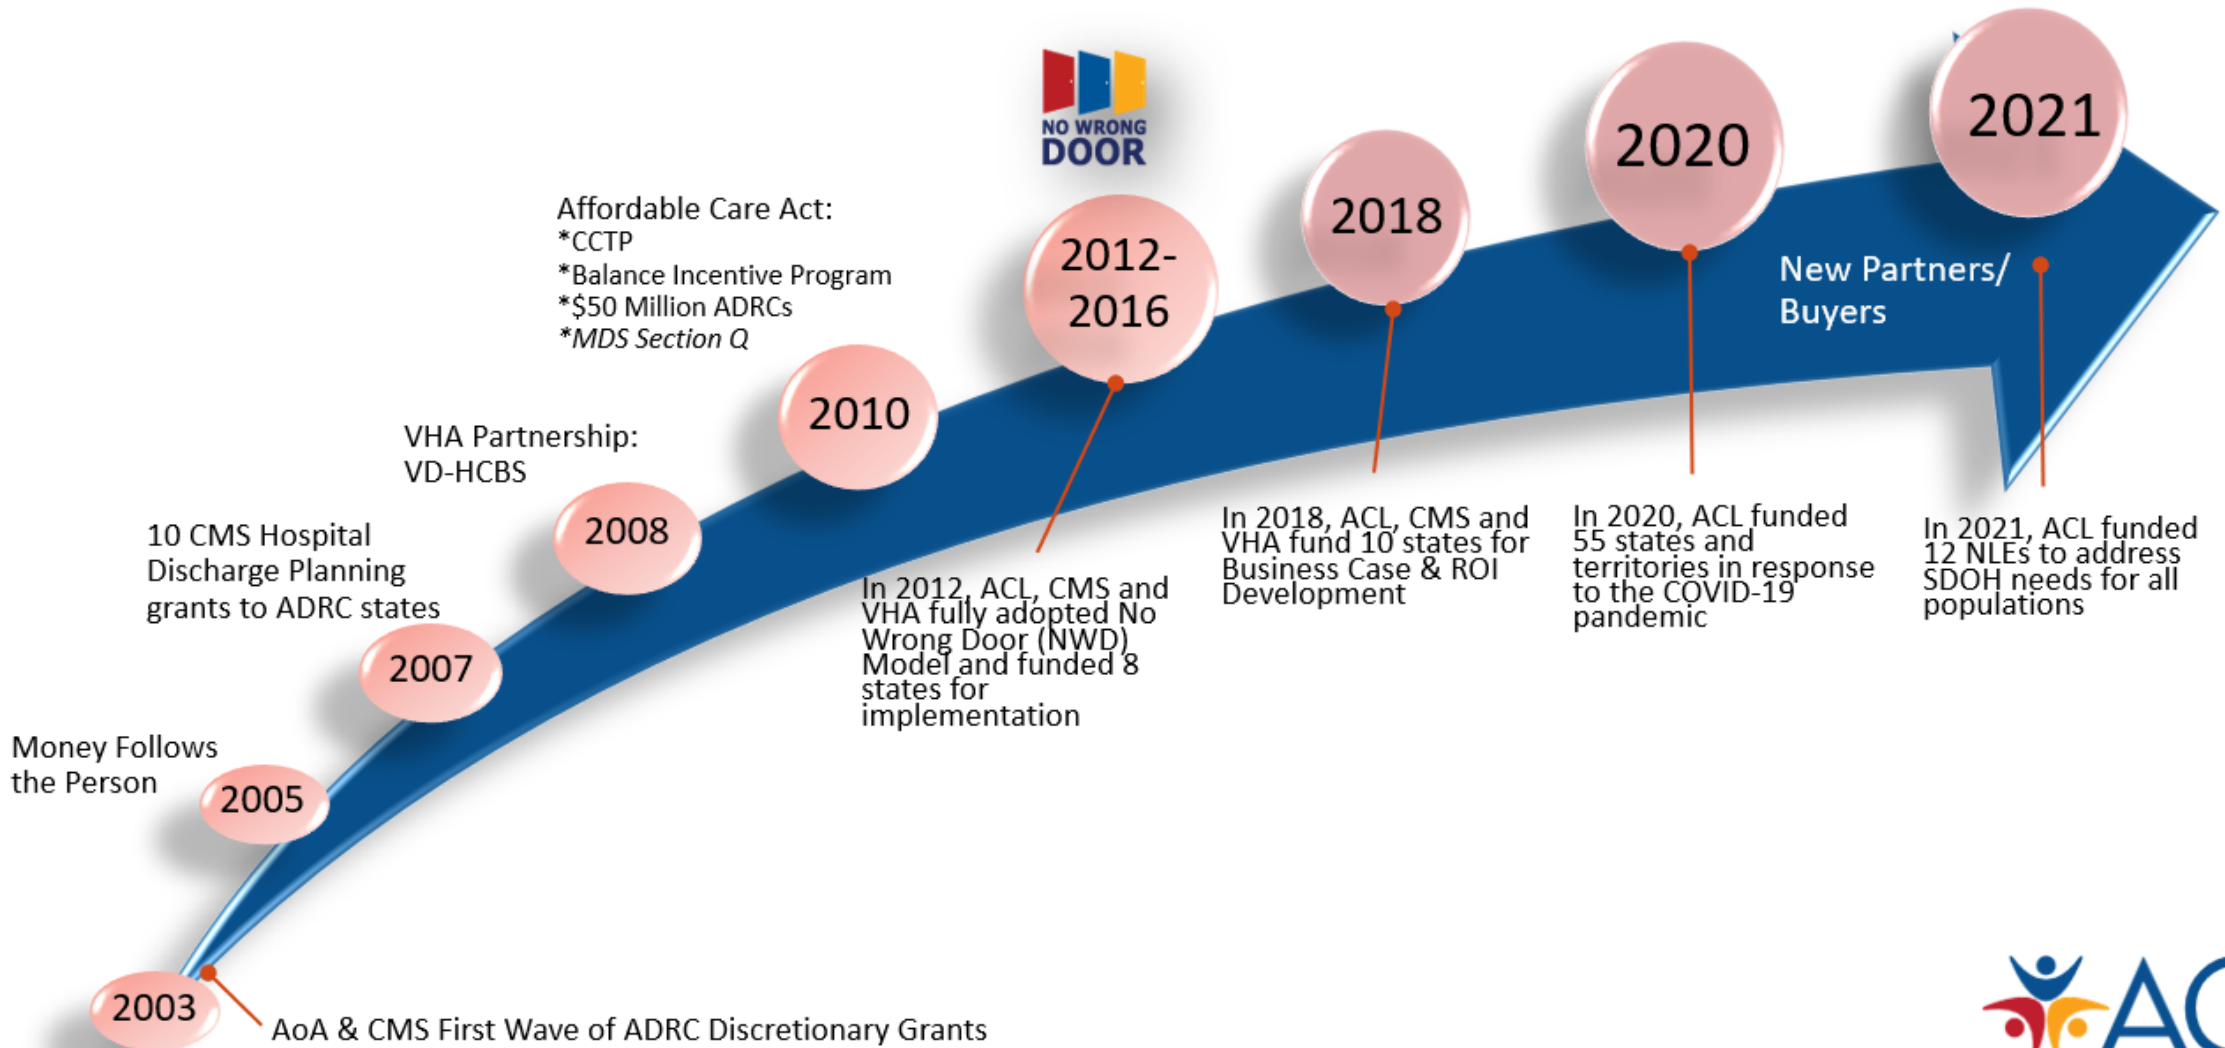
NO WRONG DOOR

2021

2020

2018

2012-2016

2010

2008

2007

2005

2003

Affordable Care Act:
*CCTP
*Balance Incentive Program
*$50 Million ADRCs
*MDS Section Q

VHA Partnership:
VD-HCBS

10 CMS Hospital Discharge Planning grants to ADRC states

Money Follows the Person

AoA & CMS First Wave of ADRC Discretionary Grants

New Partners/ Buyers

In 2012, ACL, CMS and VHA fully adopted No Wrong Door (NWD) Model and funded 8 states for implementation

In 2018, ACL, CMS and VHA fund 10 states for Business Case & ROI Development

In 2020, ACL funded 55 states and territories in response to the COVID-19 pandemic

In 2021, ACL funded 12 NLEs to address SDOH needs for all populations

AC